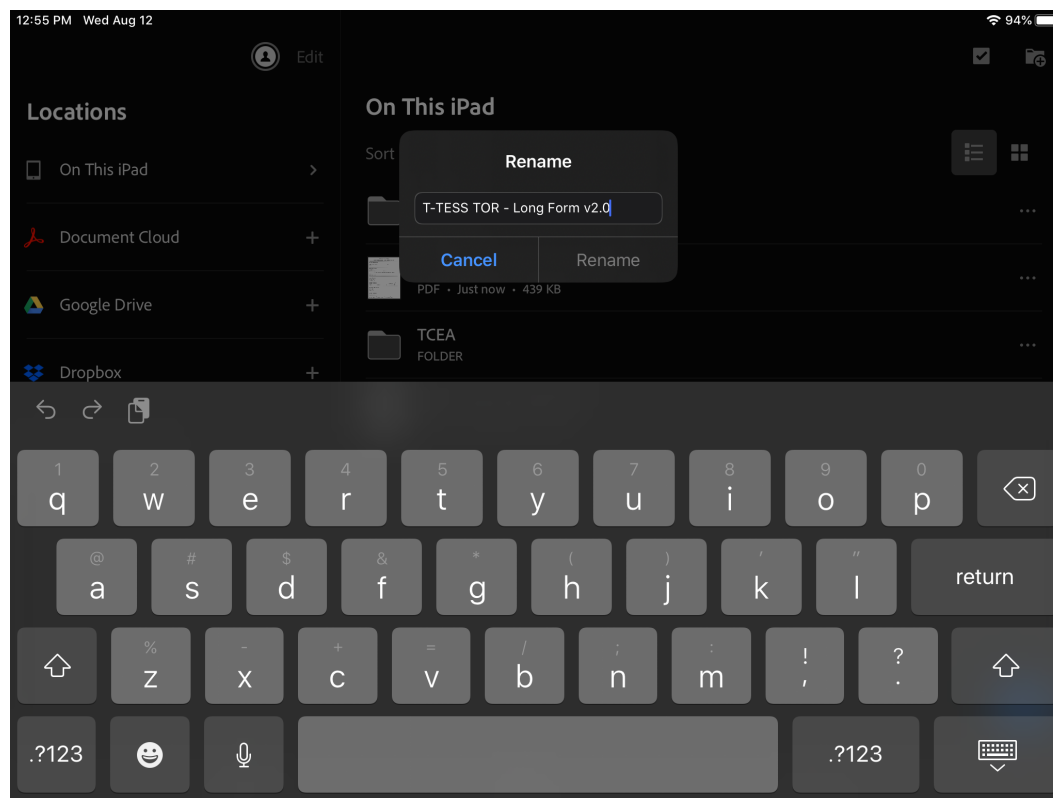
12:55 PM Wed Aug 12
94%

Edit

Locations

On This iPad

Document Cloud

Google Drive

Dropbox

On This iPad

Sort

Rename

T-TESS TOR - Long Form v2.0

Cancel Rename

PDF • Just now • 439 KB

TCEA
FOLDER

1 q 2 w 3 e 4 r 5 t 6 y 7 u 8 i 9 o 0 p
@ a # s $ d & f * g ( h ) j ' k " l return
% z - x + c = v / b ; n : m ! , ? .
.?123 .?123